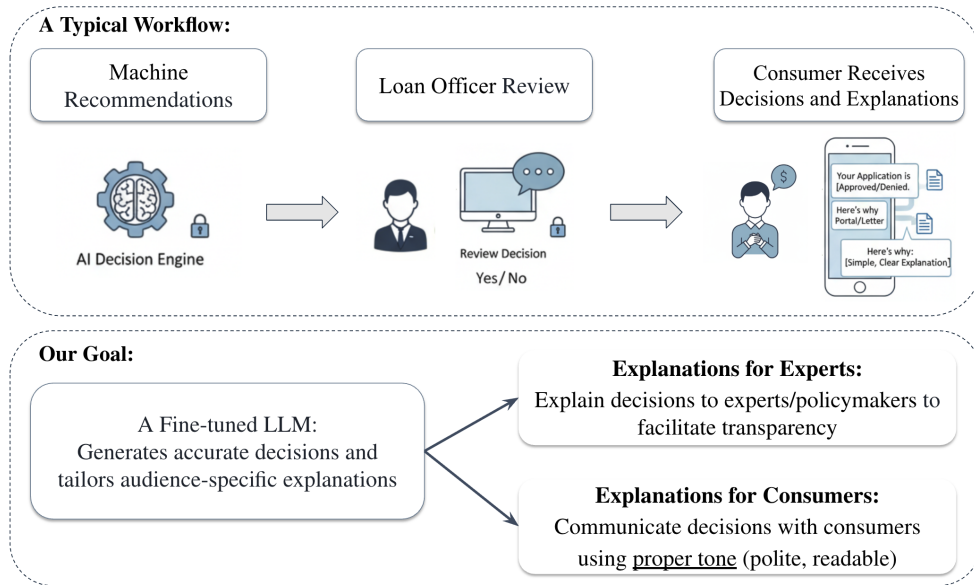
A Typical Workflow:

Machine Recommendations

Loan Officer Review

Consumer Receives Decisions and Explanations

AI Decision Engine

Review Decision
Yes/ No

$

Your Application is [Approved/Denied.

Here's why Portal/Letter

Here's why:
[Simple, Clear Explanation]

Our Goal:

A Fine-tuned LLM:
Generates accurate decisions and tailors audience-specific explanations

Explanations for Experts:
Explain decisions to experts/policymakers to facilitate transparency

Explanations for Consumers:
Communicate decisions with consumers using proper tone (polite, readable)